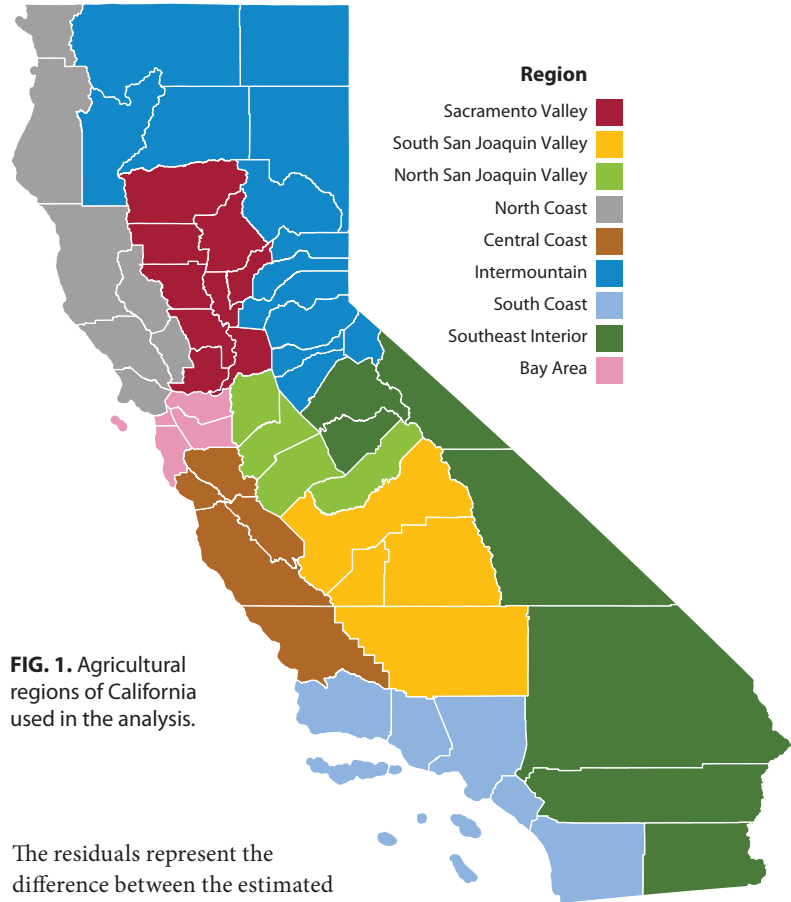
Region

Sacramento Valley

South San Joaquin Valley

North San Joaquin Valley

North Coast

Central Coast

Intermountain

South Coast

Southeast Interior

Bay Area

**FIG. 1.** Agricultural regions of California used in the analysis.

The residuals represent the difference between the estimated